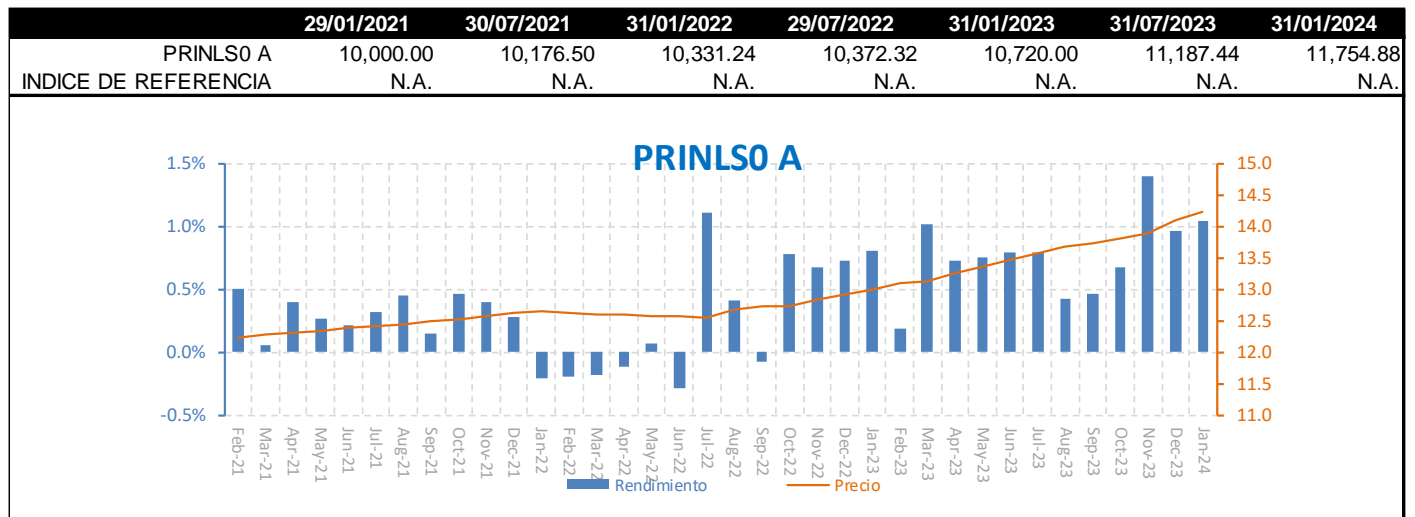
| | 29/01/2021 | 30/07/2021 | 31/01/2022 | 29/07/2022 | 31/01/2023 | 31/07/2023 | 31/01/2024 |
|---|---|---|---|---|---|---|---|
| PRINLS0 A | 10,000.00 | 10,176.50 | 10,331.24 | 10,372.32 | 10,720.00 | 11,187.44 | 11,754.88 |
| INDICE DE REFERENCIA | N.A. | N.A. | N.A. | N.A. | N.A. | N.A. | N.A. |

PRINLS0 A

1.5%
1.0%
0.5%
0.0%
-0.5%

15.0
14.5
14.0
13.5
13.0
12.5
12.0
11.5
11.0

Feb-21 Mar-21 Apr-21 May-21 Jun-21 Jul-21 Aug-21 Sep-21 Oct-21 Nov-21 Dec-21 Jan-22 Feb-22 Mar-22 Apr-22 May-22 Jun-22 Jul-22 Aug-22 Sep-22 Oct-22 Nov-22 Dec-22 Jan-23 Feb-23 Mar-23 Apr-23 May-23 Jun-23 Jul-23 Aug-23 Sep-23 Oct-23 Nov-23 Dec-23 Jan-24

Rendimiento
Precio